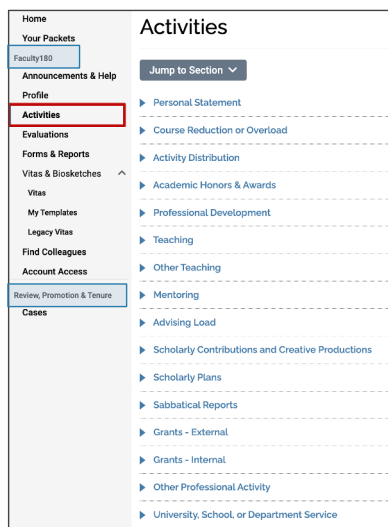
Home
Your Packets
Faculty180
Announcements & Help
Profile
Activities
Evaluations
Forms & Reports
Vitas & Biosketches
Vitas
My Templates
Legacy Vitas
Find Colleagues
Account Access
Review, Promotion & Tenure
Cases

Activities

Jump to Section

Personal Statement
Course Reduction or Overload
Activity Distribution
Academic Honors & Awards
Professional Development
Teaching
Other Teaching
Mentoring
Advising Load
Scholarly Contributions and Creative Productions
Scholarly Plans
Sabbatical Reports
Grants - External
Grants - Internal
Other Professional Activity
University, School, or Department Service